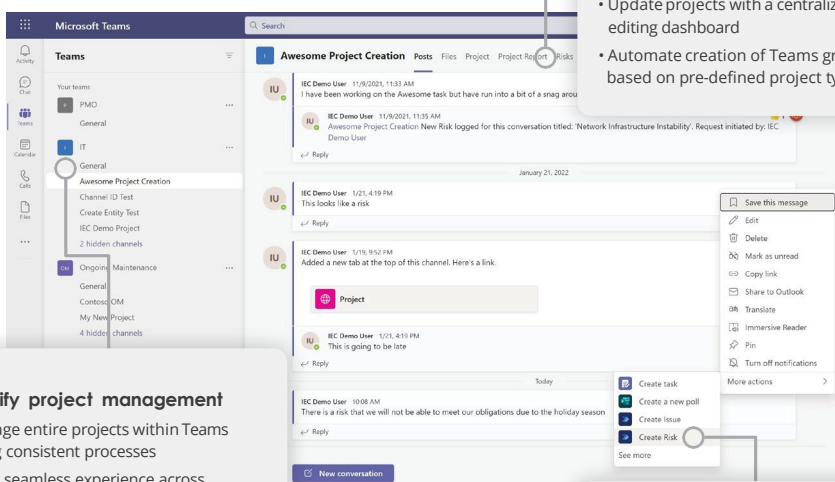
Microsoft Teams

Search

• Update projects with a centraliz editing dashboard

• Automate creation of Teams gr based on pre-defined project ty

Activity

Chat

Teams

Calendar

Calls

Files

...

Teams

Your teams

PMO

General

IT

General

Awesome Project Creation

Channel ID Test

Create Entity Test

IEC Demo Project

2 hidden channels

OM Ongoing Maintenance

General

Contoso OM

My New Project

4 hidden channels

Awesome Project Creation Posts Files Project Project Report Risks

IU IEC Demo User 11/9/2021, 11:33 AM
I have been working on the Awesome task but have run into a bit of a snag arou

IU IEC Demo User 11/9/2021, 11:35 AM
Awesome Project Creation New Risk logged for this conversation titled: 'Network Infrastructure Instability'. Request initiated by: IEC Demo User

Reply

January 21, 2022

IU IEC Demo User 1/21, 4:19 PM
This looks like a risk

Reply

IU IEC Demo User 1/19, 9:52 PM
Added a new tab at the top of this channel. Here's a link.

Project

IU IEC Demo User 1/21, 4:19 PM
This is going to be late

Reply

Today

IEC Demo User 10:08 AM
There is a risk that we will not be able to meet our obligations due to the holiday season

Reply

New conversation

Save this message

Edit

Delete

Mark as unread

Copy link

Share to Outlook

Translate

Immersive Reader

Pin

Turn off notifications

More actions

Create task

Create a new poll

Create Issue

Create Risk

See more

ify project management

ge entire projects within Teams

consistent processes

seamless experience across